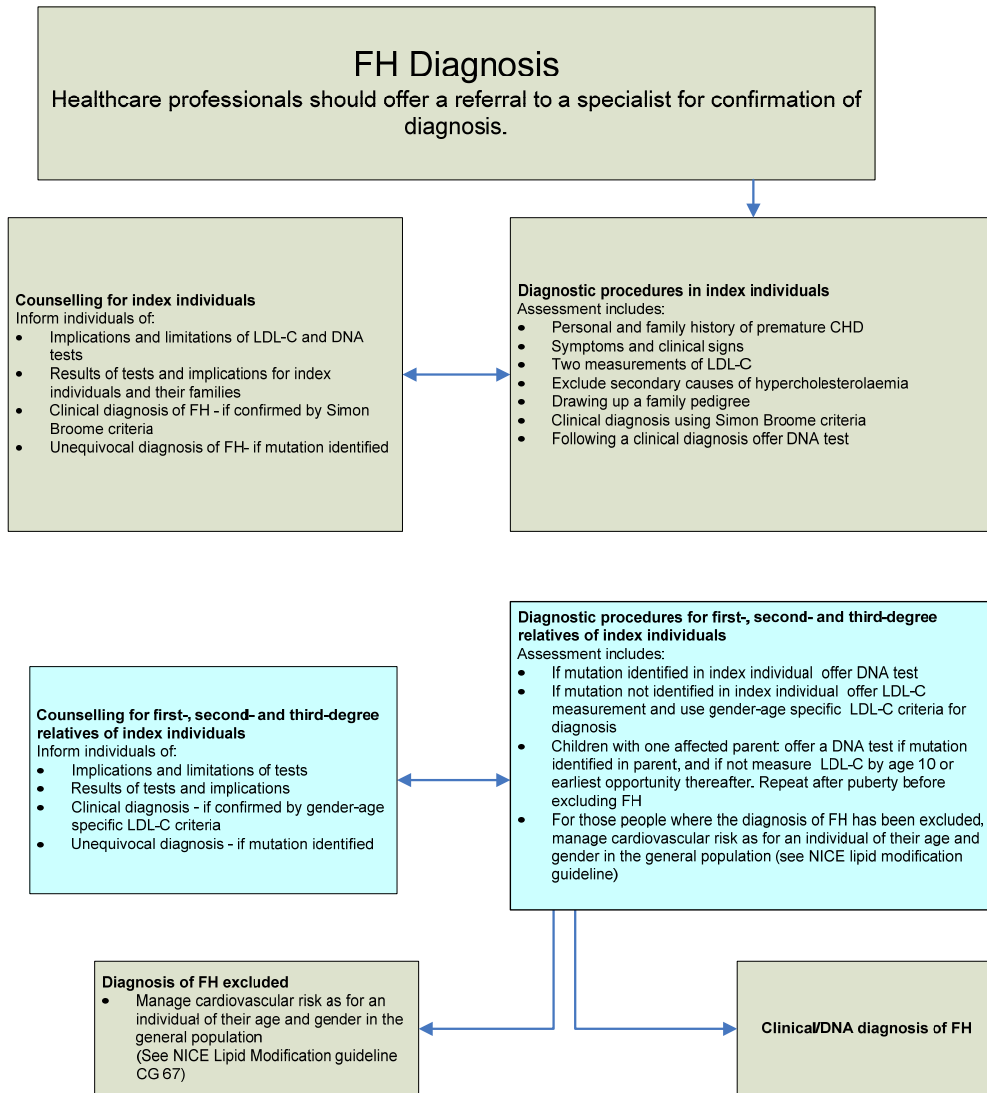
FH Diagnosis
Healthcare professionals should offer a referral to a specialist for confirmation of diagnosis.

Counselling for index individuals
Inform individuals of:
- Implications and limitations of LDL-C and DNA tests
- Results of tests and implications for index individuals and their families
- Clinical diagnosis of FH - if confirmed by Simon Broome criteria
- Unequivocal diagnosis of FH- if mutation identified

Diagnostic procedures in index individuals
Assessment includes:
- Personal and family history of premature CHD
- Symptoms and clinical signs
- Two measurements of LDL-C
- Exclude secondary causes of hypercholesterolaemia
- Drawing up a family pedigree
- Clinical diagnosis using Simon Broome criteria
- Following a clinical diagnosis offer DNA test

Counselling for first-, second- and third-degree relatives of index individuals
Inform individuals of:
- Implications and limitations of tests
- Results of tests and implications
- Clinical diagnosis - if confirmed by gender-age specific LDL-C criteria
- Unequivocal diagnosis - if mutation identified

Diagnostic procedures for first-, second- and third-degree relatives of index individuals
Assessment includes:
- If mutation identified in index individual offer DNA test
- If mutation not identified in index individual offer LDL-C measurement and use gender-age specific LDL-C criteria for diagnosis
- Children with one affected parent: offer a DNA test if mutation identified in parent, and if not measure LDL-C by age 10 or earliest opportunity thereafter. Repeat after puberty before excluding FH
- For those people where the diagnosis of FH has been excluded, manage cardiovascular risk as for an individual of their age and gender in the general population (see NICE lipid modification guideline)

Diagnosis of FH excluded
- Manage cardiovascular risk as for an individual of their age and gender in the general population
(See NICE Lipid Modification guideline CG 67)

Clinical/DNA diagnosis of FH